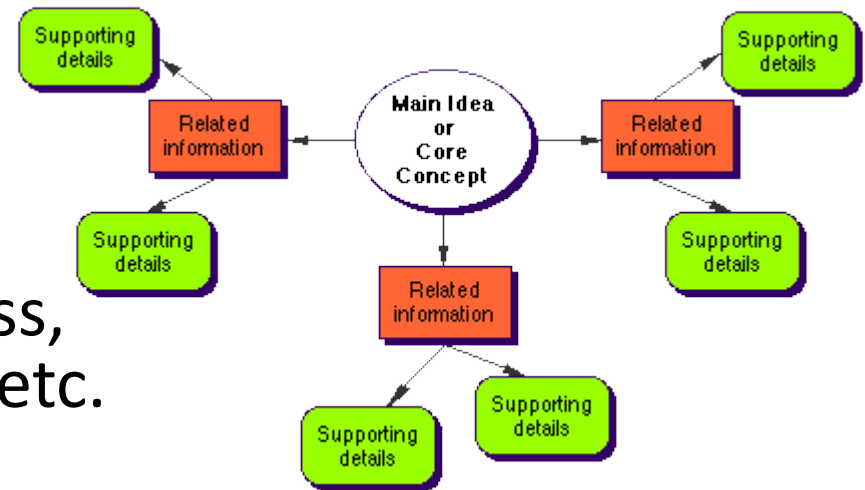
Supporting details

Related information

Supporting details

Main Idea or Core Concept

Related information

Supporting details

Supporting details

ss,
etc.

Related information

Supporting details

Supporting details